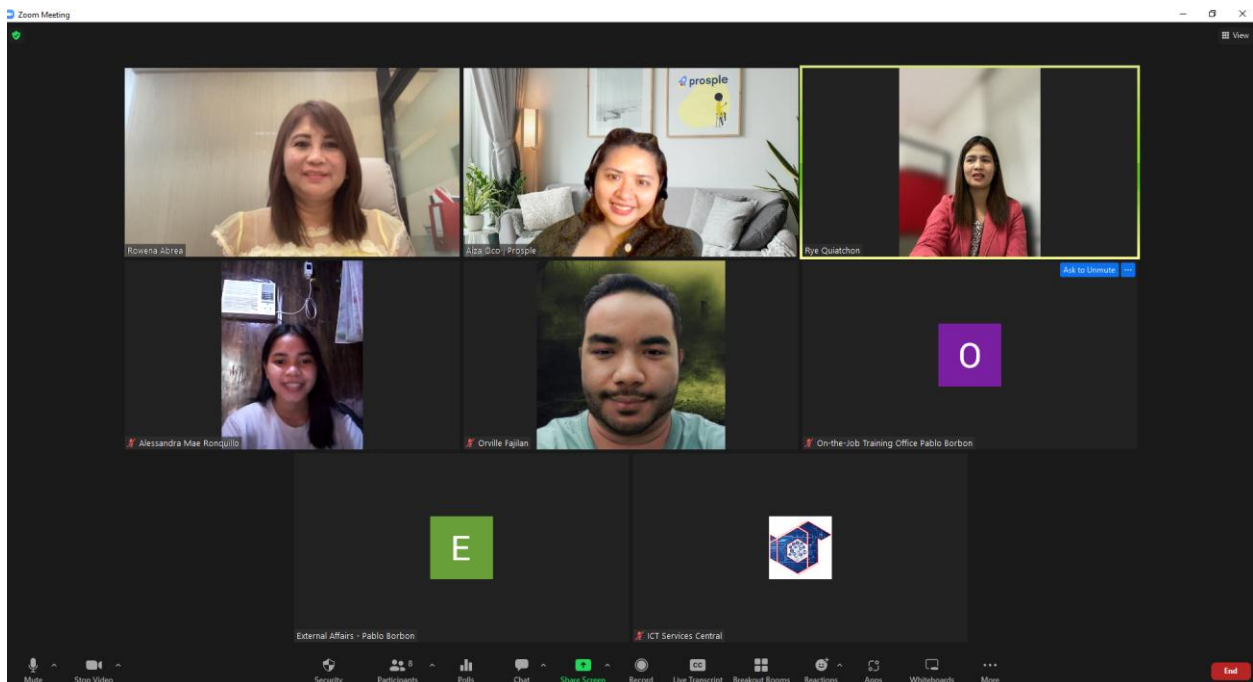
Zoom Meeting

View

prosple

Rowena Abrea

Aiza Oco | Prosple

Rye Quiatchon

Ask to Unmute

O

Alessandra Mae Ronquillo

Orville Fajilan

On-the-Job Training Office Pablo Borbon

E

External Affairs - Pablo Borbon

ICT Services Central

Mute

Stop Video

Security

Participants 8

Polls

Chat

Share Screen

Record

Live Transcript

Breakout Rooms

Reactions

Apps

Whiteboards

More

End